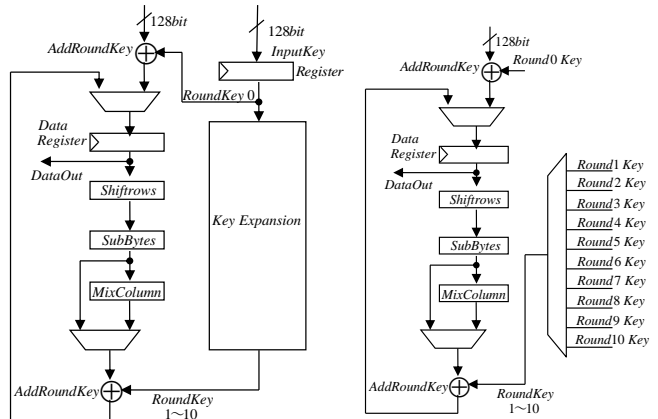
128bit
AddRoundKey
128bit
InputKey
Register
RoundKey 0
Data
Register
DataOut
Shiftrows
SubBytes
MixColumn
Key Expansion
AddRoundKey
RoundKey
1~10

128bit
AddRoundKey
Round0 Key
Data
Register
DataOut
Shiftrows
SubBytes
MixColumn
Round1 Key
Round2 Key
Round3 Key
Round4 Key
Round5 Key
Round6 Key
Round7 Key
Round8 Key
Round9 Key
Round10 Key
AddRoundKey
RoundKey
1~10